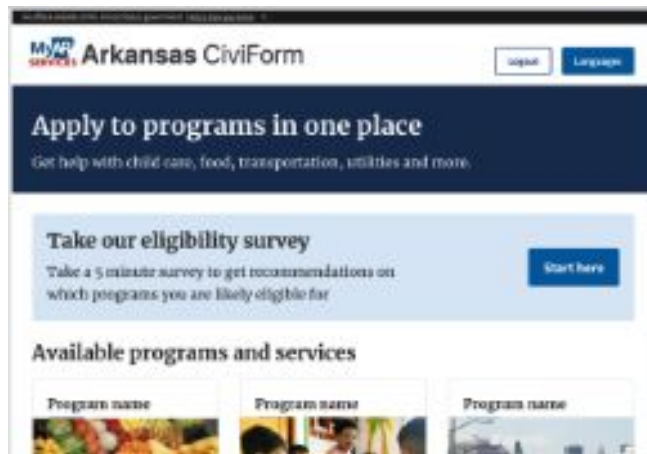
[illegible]

MyAR SERVICES Arkansas CiviForm

Logout

Language

Apply to programs in one place

Get help with child care, food, transportation, utilities and more.

Take our eligibility survey

Take a 5 minute survey to get recommendations on which programs you are likely eligible for

Start here

Available programs and services

Program name

Program name

Program name